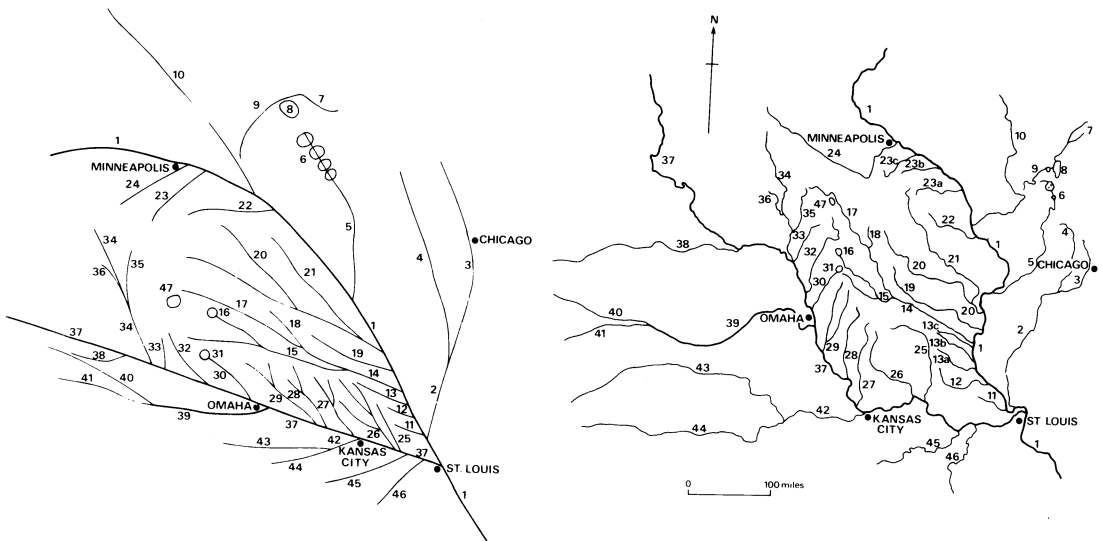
10
9
8
7
1
MINNEAPOLIS
6
24
23
22
5
CHICAGO
4
3
34
36
35
20
21
47
16
17
18
1
37
33
32
19
38
31
15
41
40
30
14
29
28
27
13
12
2
39
OMAHA
37
11
43
42
26
25
KANSAS CITY
44
37
ST. LOUIS
45
46
1

N
1
10
7
MINNEAPOLIS
37
24
23c
23b
9
8
6
23a
34
36
35
47
17
22
4
33
18
38
32
16
21
1
5
CHICAGO
31
20
30
15
19
3
40
41
39
OMAHA
14
20
13c
13b
1
29
28
25
13a
2
43
37
27
26
12
11
42
KANSAS CITY
ST. LOUIS
44
45
46
1
0
100 miles